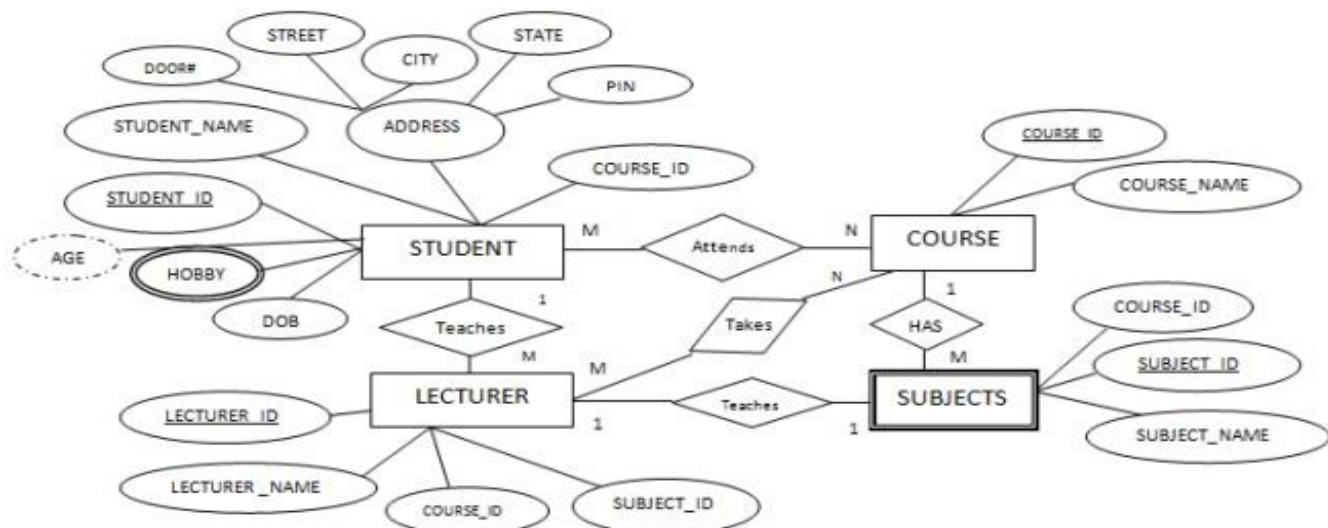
STREET
STATE
CITY
DOOR#
PIN
STUDENT_NAME
ADDRESS
COURSE_ID
COURSE_ID
COURSE_NAME
STUDENT_ID
STUDENT
M
Attends
N
COURSE
AGE
HOBBY
N
1
1
DOB
Teaches
Takes
HAS
COURSE_ID
M
M
M
SUBJECT_ID
LECTURER
Teaches
SUBJECTS
LECTURER_ID
1
1
SUBJECT_NAME
LECTURER _NAME
COURSE_ID
SUBJECT_ID